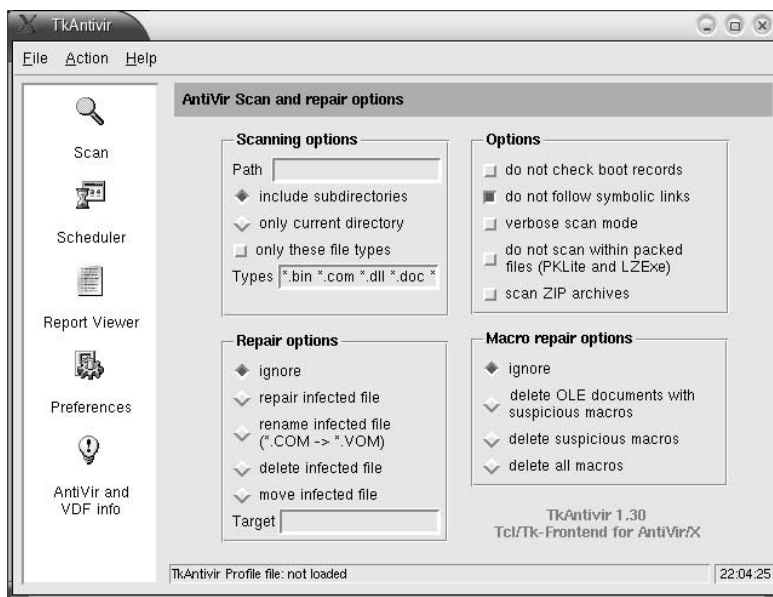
TkAntivir

File Action Help

Scan

Scheduler

Report Viewer

Preferences

AntiVir and VDF info

AntiVir Scan and repair options

Scanning options

Path

include subdirectories

only current directory

only these file types

Types *.bin *.com *.dll *.doc *

Options

do not check boot records

do not follow symbolic links

verbose scan mode

do not scan within packed files (PKLite and LZExe)

scan ZIP archives

Repair options

ignore

repair infected file

rename infected file (*.COM -> *.VOM)

delete infected file

move infected file

Target

Macro repair options

ignore

delete OLE documents with suspicious macros

delete suspicious macros

delete all macros

TkAntivir 1.30
Tcl/Tk-Frontend for AntiVir/X

TkAntivir Profile file: not loaded

22:04:25